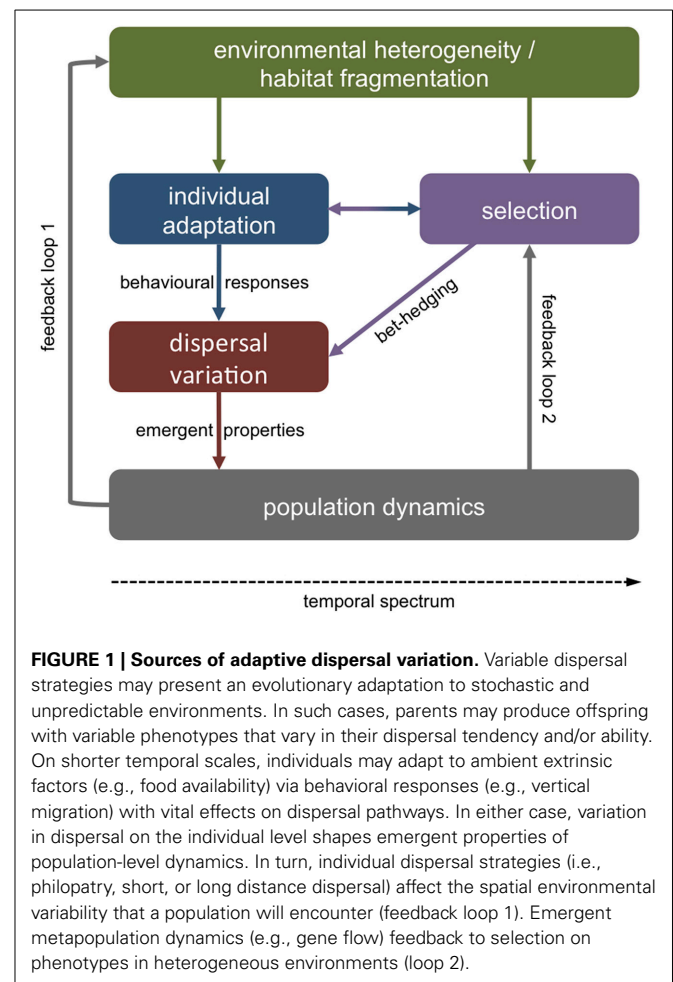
environmental heterogeneity / habitat fragmentation

individual adaptation

selection

feedback loop 1

behavioural responses

bet-hedging

feedback loop 2

dispersal variation

emergent properties

population dynamics

temporal spectrum

**FIGURE 1 | Sources of adaptive dispersal variation.** Variable dispersal strategies may present an evolutionary adaptation to stochastic and unpredictable environments. In such cases, parents may produce offspring with variable phenotypes that vary in their dispersal tendency and/or ability. On shorter temporal scales, individuals may adapt to ambient extrinsic factors (e.g., food availability) via behavioral responses (e.g., vertical migration) with vital effects on dispersal pathways. In either case, variation in dispersal on the individual level shapes emergent properties of population-level dynamics. In turn, individual dispersal strategies (i.e., philopatry, short, or long distance dispersal) affect the spatial environmental variability that a population will encounter (feedback loop 1). Emergent metapopulation dynamics (e.g., gene flow) feedback to selection on phenotypes in heterogeneous environments (loop 2).